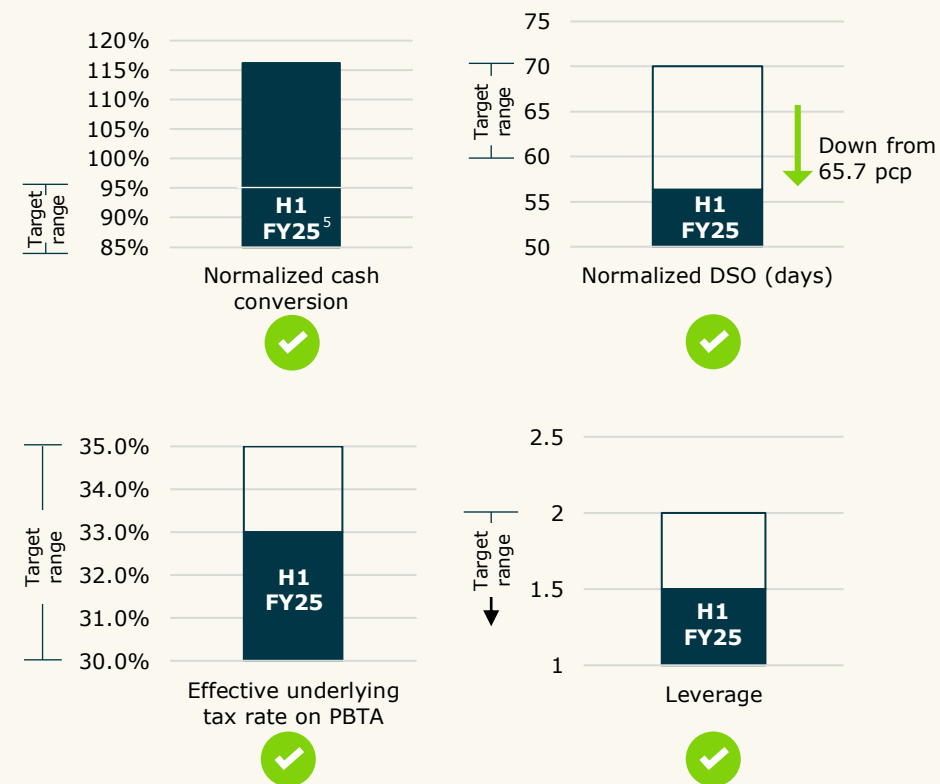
120%
115%
110%
105%
100%
95%
90%
85%
Target range
H1 FY25$^5$
Normalized cash conversion

75
70
65
60
55
50
Target range
H1 FY25
Down from 65.7 pcp
Normalized DSO (days)

35.0%
34.0%
33.0%
32.0%
31.0%
30.0%
Target range
H1 FY25
Effective underlying tax rate on PBTA

2.5
2
1.5
1
Target range
H1 FY25
Leverage